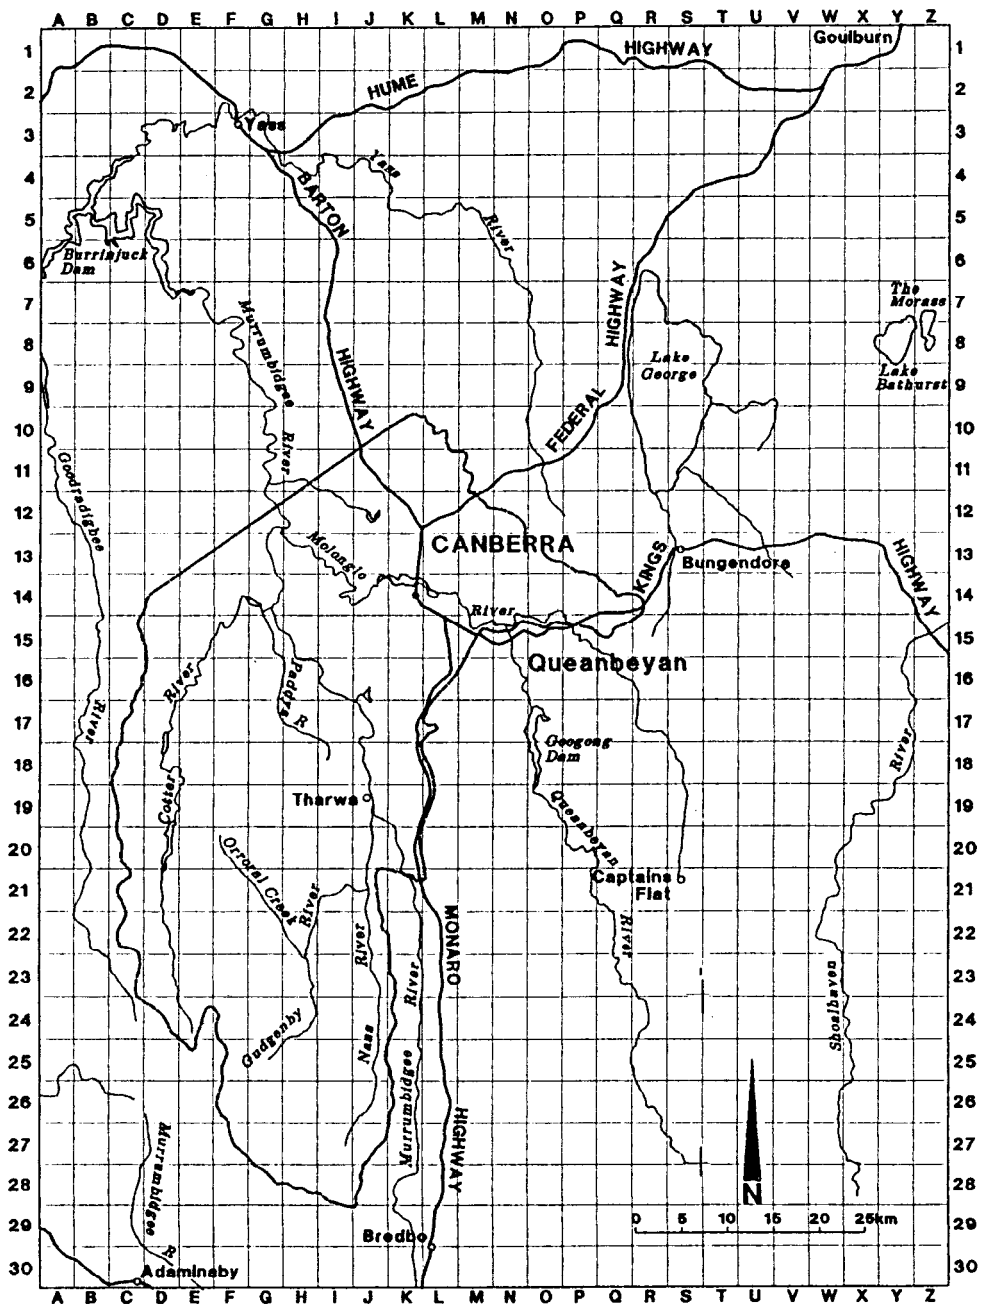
A B C D E F G H I J K L M N O P Q R S T U V W X Y Z

1 2 3 4 5 6 7 8 9 10 11 12 13 14 15 16 17 18 19 20 21 22 23 24 25 26 27 28 29 30

HIGHWAY
Goulburn
HUME
Yass
Yass
BARTON
River
Burrinjuck Dam
HIGHWAY
The Morass
Murrumbidgee
Lake George
Lake Bathurst
HIGHWAY
FEDERAL
River
Goodradigbee
CANBERRA
Molonglo
KINGS
Bungendore
HIGHWAY
River
Queanbeyan
River
Paddys R
River
Cotter
Googong Dam
River
Tharwa
Queanbeyan
Orroral Creek
River
Captains Flat
River
River
MONARO
River
Shoalhaven
Gudgenby
Naas
Murrumbidgee
HIGHWAY
Murrumbidgee R
N
0 5 10 15 20 25km
Bredbo
Adaminaby

A B C D E F G H I J K L M N O P Q R S T U V W X Y Z